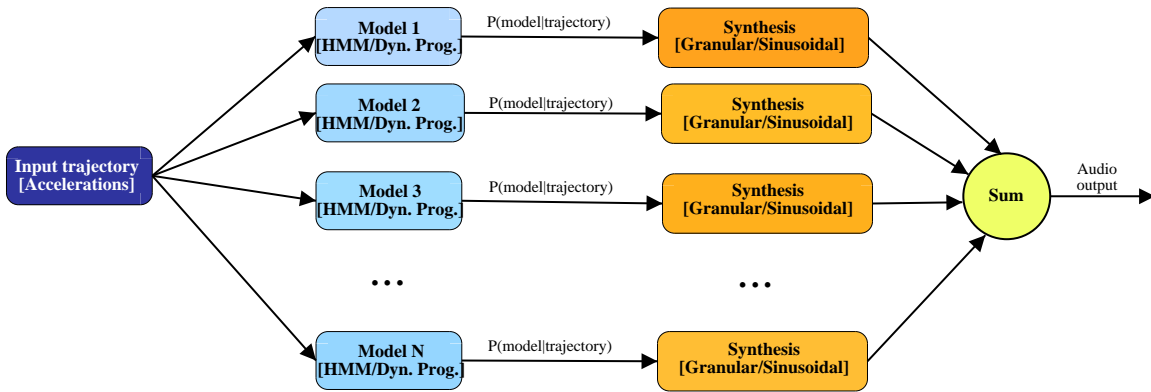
Input trajectory
[Accelerations]

Model 1
[HMM/Dyn. Prog.]

P(model|trajectory)

Synthesis
[Granular/Sinusoidal]

Model 2
[HMM/Dyn. Prog.]

P(model|trajectory)

Synthesis
[Granular/Sinusoidal]

Model 3
[HMM/Dyn. Prog.]

P(model|trajectory)

Synthesis
[Granular/Sinusoidal]

...

...

Model N
[HMM/Dyn. Prog.]

P(model|trajectory)

Synthesis
[Granular/Sinusoidal]

Sum

Audio output